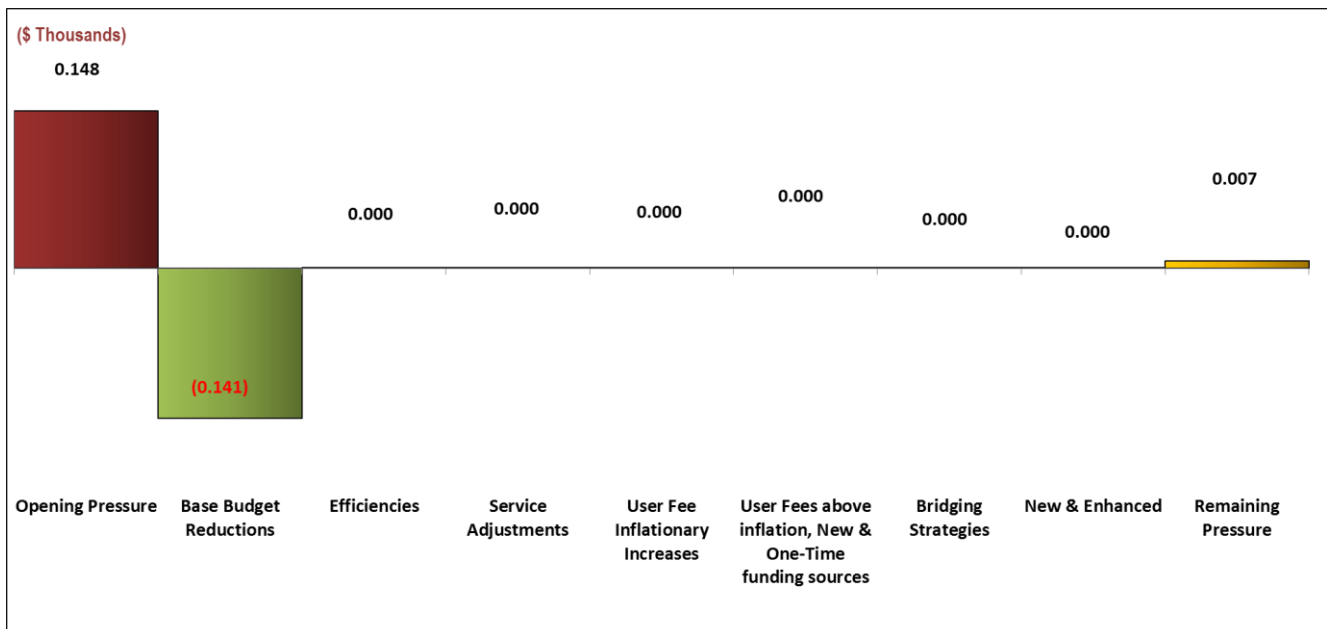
($ Thousands)

0.148

(0.141)

0.000

0.000

0.000

0.000

0.000

0.000

0.007

Opening Pressure

Base Budget Reductions

Efficiencies

Service Adjustments

User Fee Inflationary Increases

User Fees above inflation, New & One-Time funding sources

Bridging Strategies

New & Enhanced

Remaining Pressure